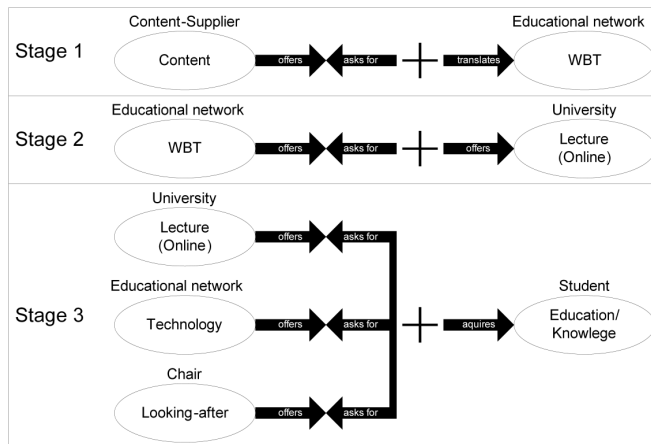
Stage 1

Content-Supplier

Content

offers

asks for

translates

Educational network

WBT

Stage 2

Educational network

WBT

offers

asks for

offers

University

Lecture (Online)

Stage 3

University

Lecture (Online)

offers

asks for

Educational network

Technology

offers

asks for

Chair

Looking-after

offers

asks for

aquires

Student

Education/ Knowlege